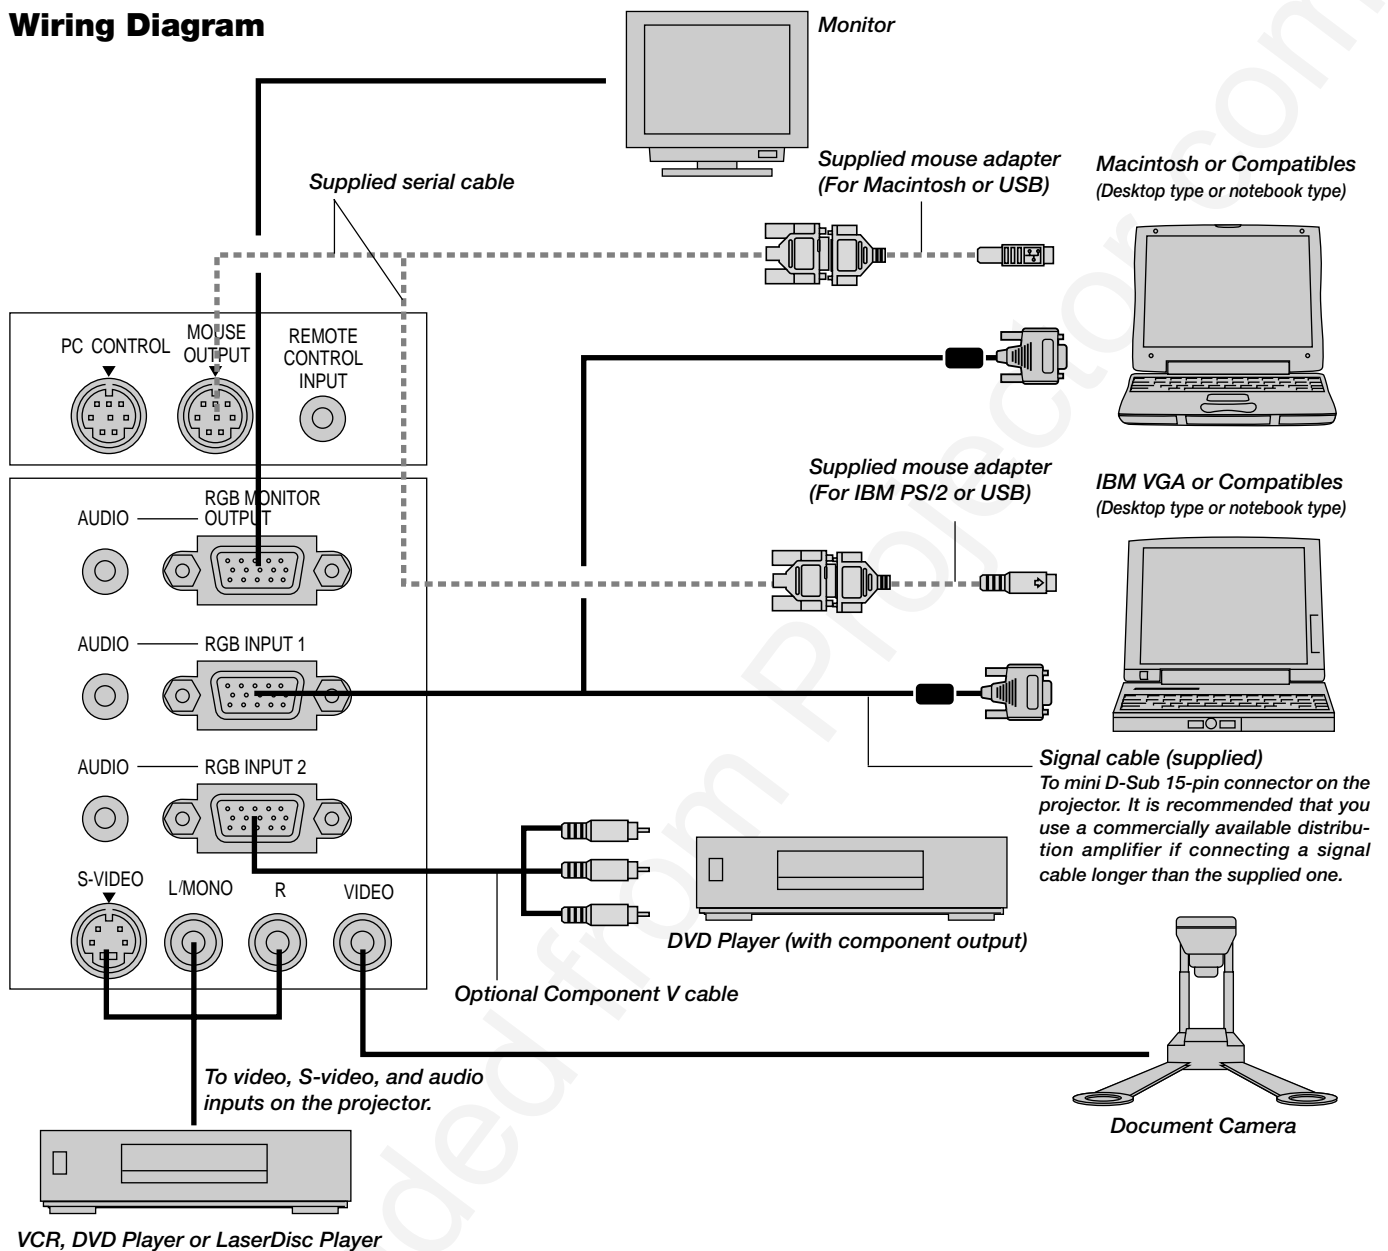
Wiring Diagram

Monitor

Supplied serial cable

Supplied mouse adapter (For Macintosh or USB)

Macintosh or Compatibles (Desktop type or notebook type)

PC CONTROL

MOUSE OUTPUT

REMOTE CONTROL INPUT

Supplied mouse adapter (For IBM PS/2 or USB)

IBM VGA or Compatibles (Desktop type or notebook type)

AUDIO

RGB MONITOR OUTPUT

AUDIO

RGB INPUT 1

AUDIO

RGB INPUT 2

Signal cable (supplied)
To mini D-Sub 15-pin connector on the projector. It is recommended that you use a commercially available distribution amplifier if connecting a signal cable longer than the supplied one.

S-VIDEO

L/MONO

R

VIDEO

DVD Player (with component output)

Optional Component V cable

To video, S-video, and audio inputs on the projector.

Document Camera

VCR, DVD Player or LaserDisc Player

Downloaded from Projector.com